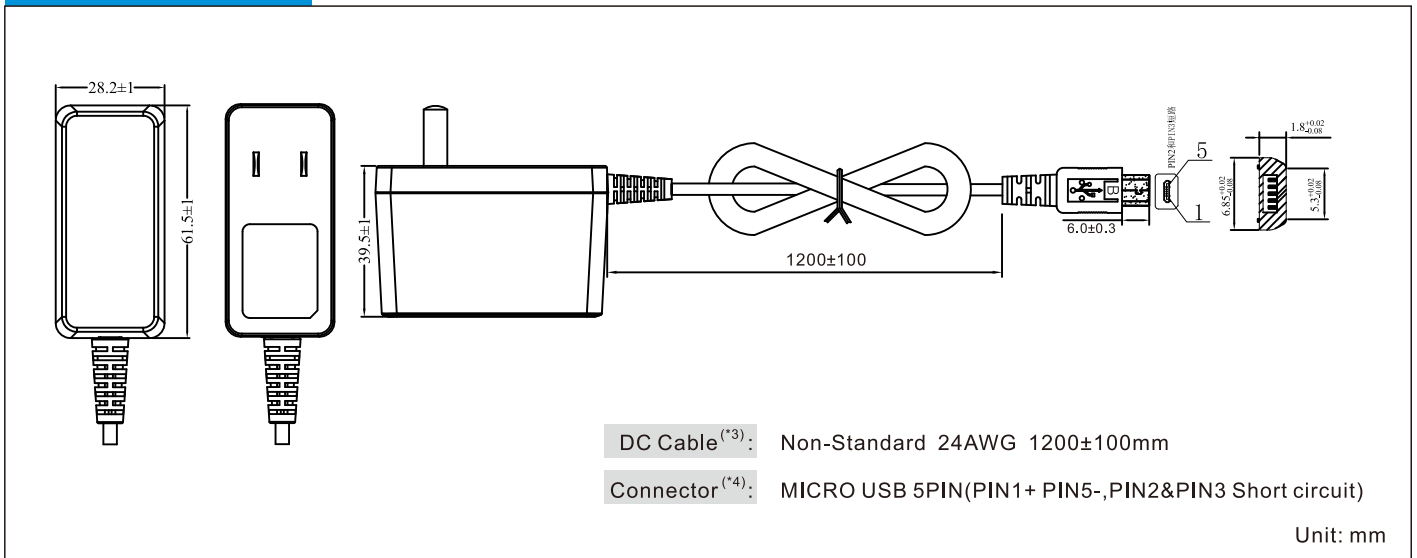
28.2±1

61.5±1

39.5±1

1200±100

B

6.0±0.3

PIN2和PIN3短路

5

1

$1.8^{+0.02}_{-0.08}$

$6.85^{+0.02}_{-0.08}$

$5.3^{+0.02}_{-0.08}$

DC Cable$^{(*3)}$: Non-Standard 24AWG 1200±100mm

Connector$^{(*4)}$: MICRO USB 5PIN(PIN1+ PIN5-,PIN2&PIN3 Short circuit)

Unit: mm